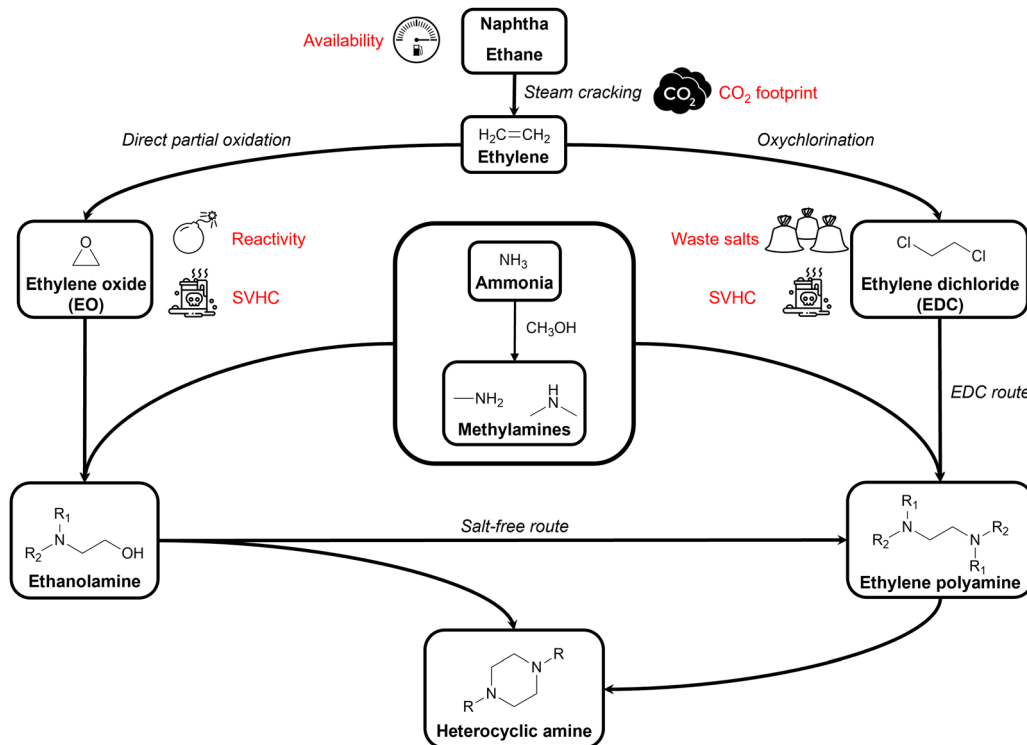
Availability

Naphtha
Ethane

Steam cracking
$CO_2$
$CO_2$ footprint

$H_2C{=}CH_2$
Ethylene

Direct partial oxidation

Oxychlorination

Ethylene oxide
(EO)

Reactivity

SVHC

$NH_3$
Ammonia

$CH_3OH$

$-NH_2$
H
N

Methylamines

Waste salts

SVHC

Cl
Cl

Ethylene dichloride
(EDC)

EDC route

$R_1$
$R_2$
N
OH

Ethanolamine

Salt-free route

$R_1$
$R_2$
N
N
$R_2$
$R_1$

Ethylene polyamine

R
N
N
R

Heterocyclic amine